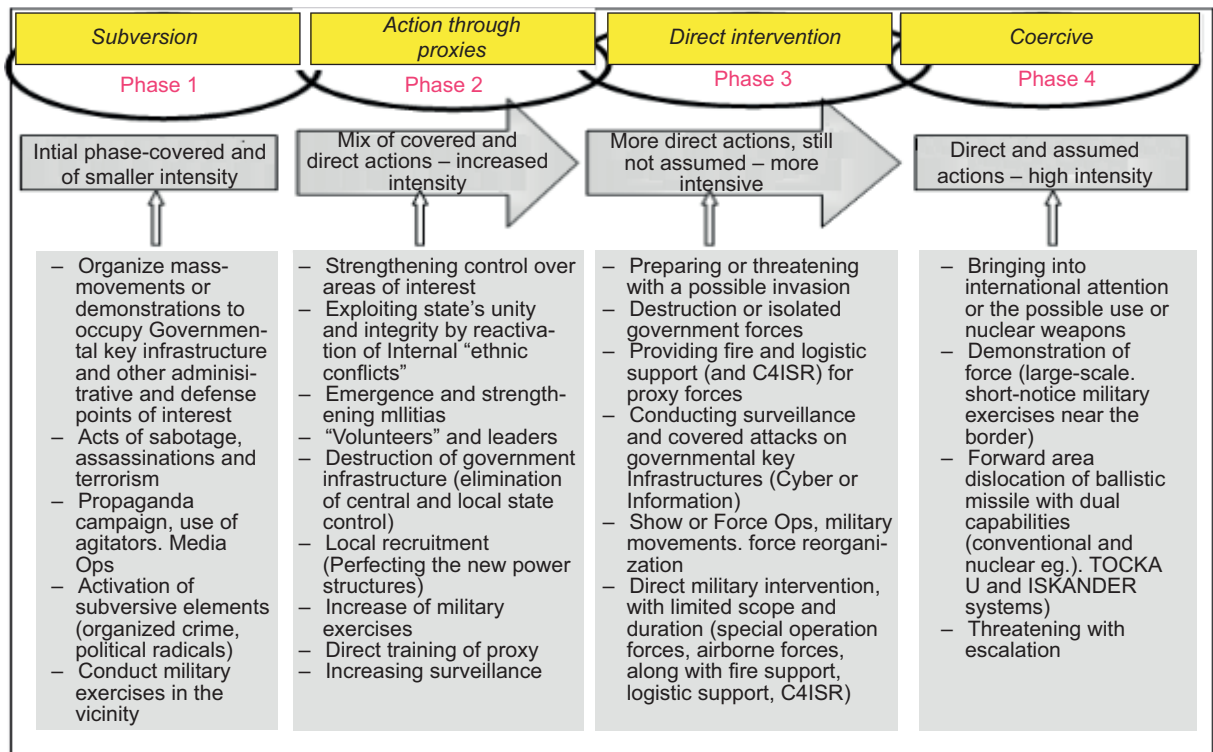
Subversion

Phase 1

Intial phase-covered and of smaller intensity

– Organize mass-movements or demonstrations to occupy Governmental key infrastructure and other administrative and defense points of interest
– Acts of sabotage, assassinations and terrorism
– Propaganda campaign, use of agitators. Media Ops
– Activation of subversive elements (organized crime, political radicals)
– Conduct military exercises in the vicinity

Action through proxies

Phase 2

Mix of covered and direct actions – increased intensity

– Strengthening control over areas of interest
– Exploiting state's unity and integrity by reactivation of Internal "ethnic conflicts"
– Emergence and strengthening mllitias
– "Volunteers" and leaders
– Destruction of government infrastructure (elimination of central and local state control)
– Local recruitment (Perfecting the new power structures)
– Increase of military exercises
– Direct training of proxy
– Increasing surveillance

Direct intervention

Phase 3

More direct actions, still not assumed – more intensive

– Preparing or threatening with a possible invasion
– Destruction or isolated government forces
– Providing fire and logistic support (and C4ISR) for proxy forces
– Conducting surveillance and covered attacks on governmental key Infrastructures (Cyber or Information)
– Show or Force Ops, military movements. force reorganization
– Direct military intervention, with limited scope and duration (special operation forces, airborne forces, along with fire support, logistic support, C4ISR)

Coercive

Phase 4

Direct and assumed actions – high intensity

– Bringing into international attention or the possible use or nuclear weapons
– Demonstration of force (large-scale. short-notice military exercises near the border)
– Forward area dislocation of ballistic missile with dual capabilities (conventional and nuclear eg.). TOCKA U and ISKANDER systems)
– Threatening with escalation